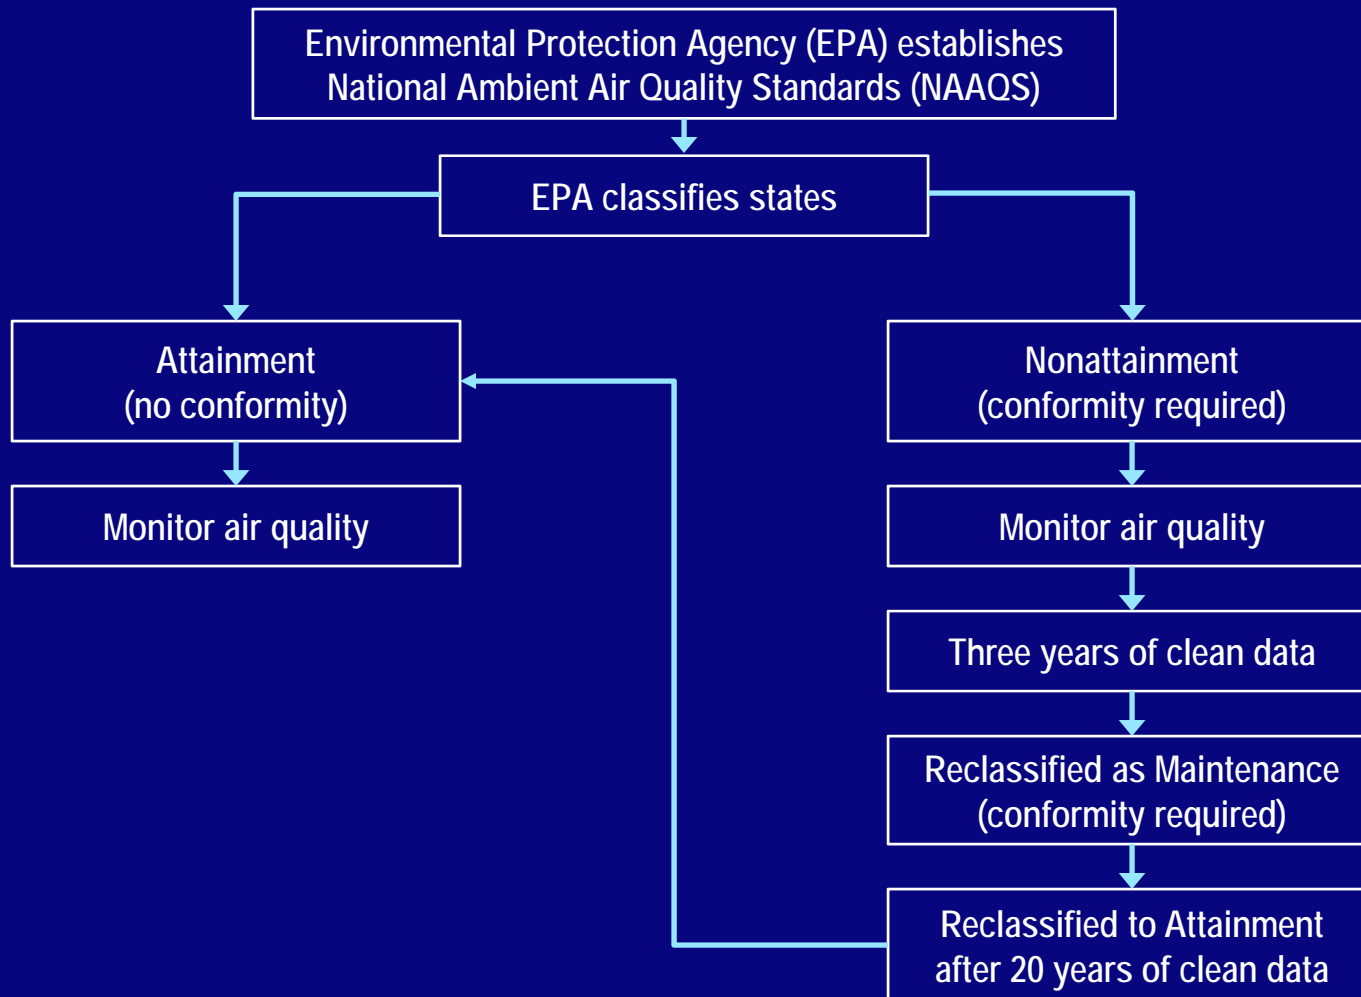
Environmental Protection Agency (EPA) establishes National Ambient Air Quality Standards (NAAQS)

EPA classifies states

Attainment
(no conformity)

Monitor air quality

Nonattainment
(conformity required)

Monitor air quality

Three years of clean data

Reclassified as Maintenance
(conformity required)

Reclassified to Attainment after 20 years of clean data